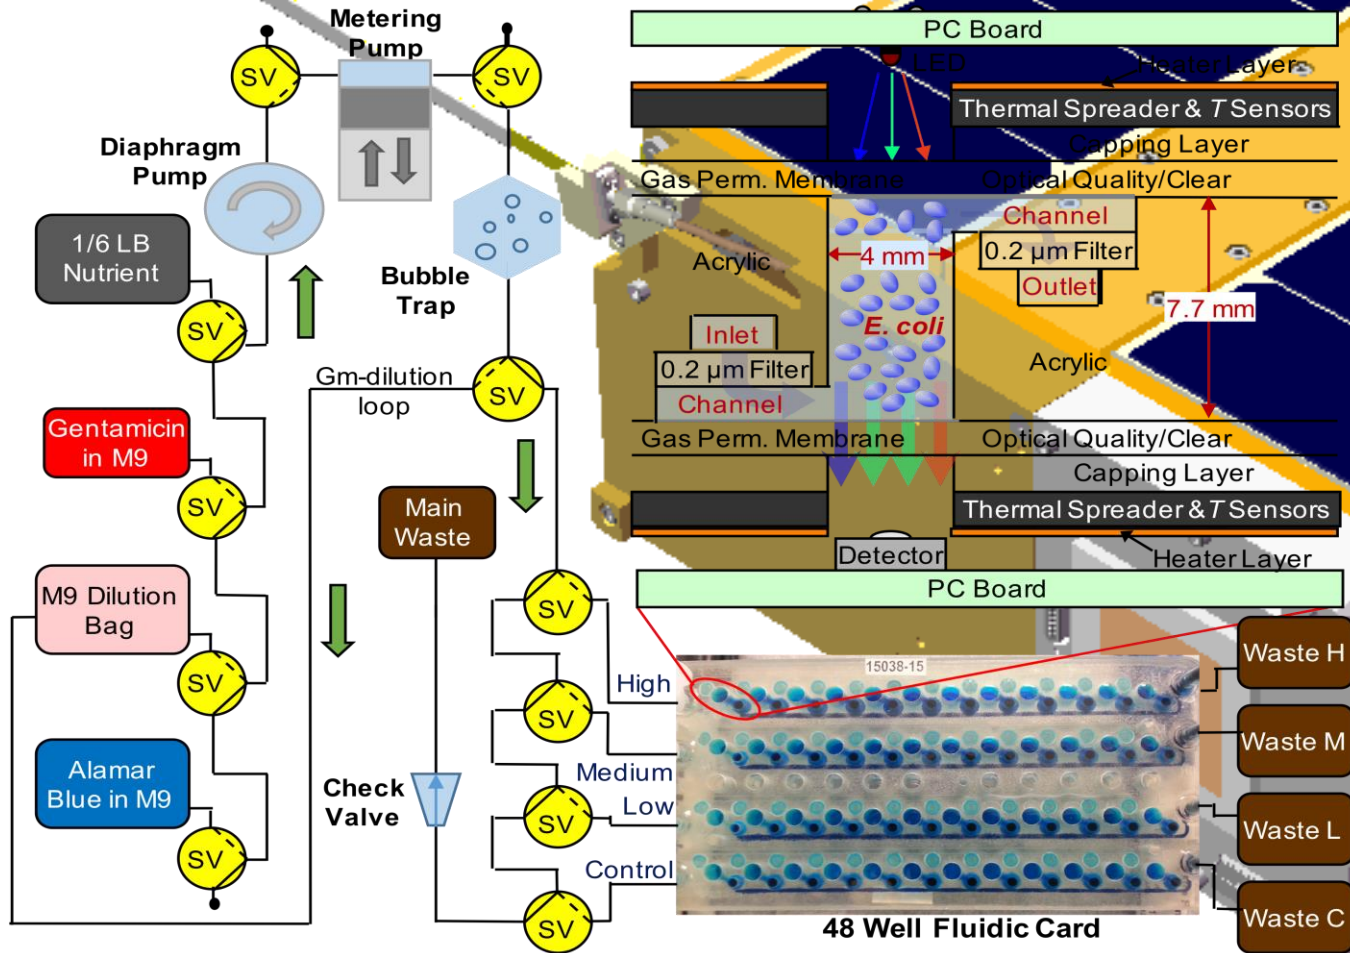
Metering Pump

SV

SV

Diaphragm Pump

1/6 LB Nutrient

SV

Bubble Trap

Gm-dilution loop

SV

Gentamicin in M9

SV

Main Waste

M9 Dilution Bag

SV

SV

Alamar Blue in M9

SV

Check Valve

SV

SV

SV

High

Medium

Low

Control

PC Board

LED

Heater Layer

Thermal Spreader & $T$ Sensors

Capping Layer

Gas Perm. Membrane

Optical Quality/Clear

Channel

Acrylic

4 mm

0.2 μm Filter

Outlet

7.7 mm

E. coli

Inlet

0.2 μm Filter

Acrylic

Channel

Gas Perm. Membrane

Optical Quality/Clear

Capping Layer

Thermal Spreader & $T$ Sensors

Detector

Heater Layer

PC Board

15038-15

Waste H

Waste M

Waste L

Waste C

48 Well Fluidic Card